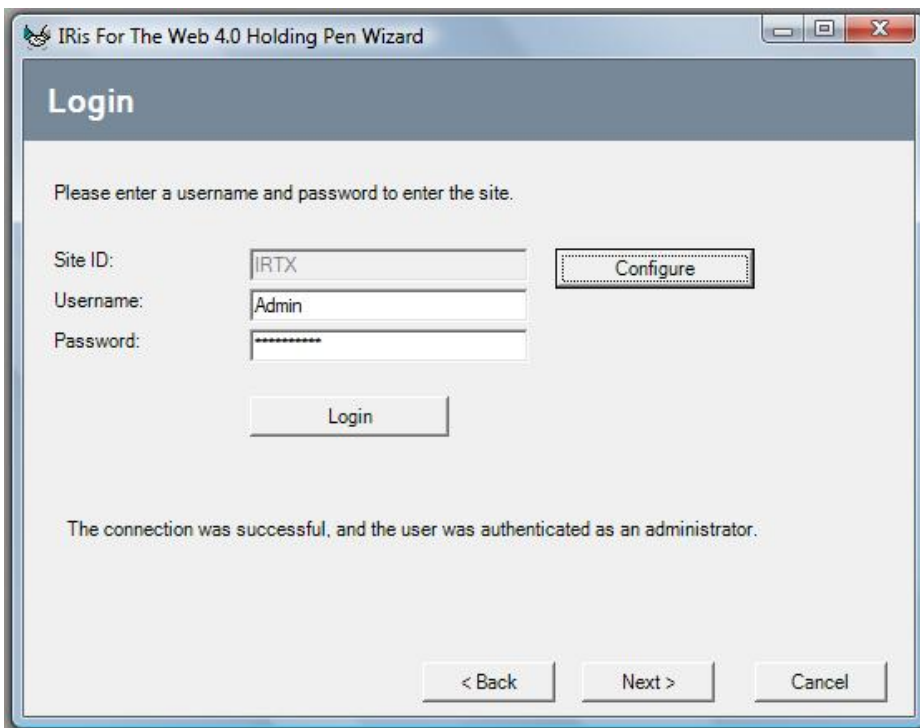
IRis For The Web 4.0 Holding Pen Wizard

Login

Please enter a username and password to enter the site.

Site ID: IRTX

Configure

Username: Admin

Password: ***********

Login

The connection was successful, and the user was authenticated as an administrator.

< Back

Next >

Cancel